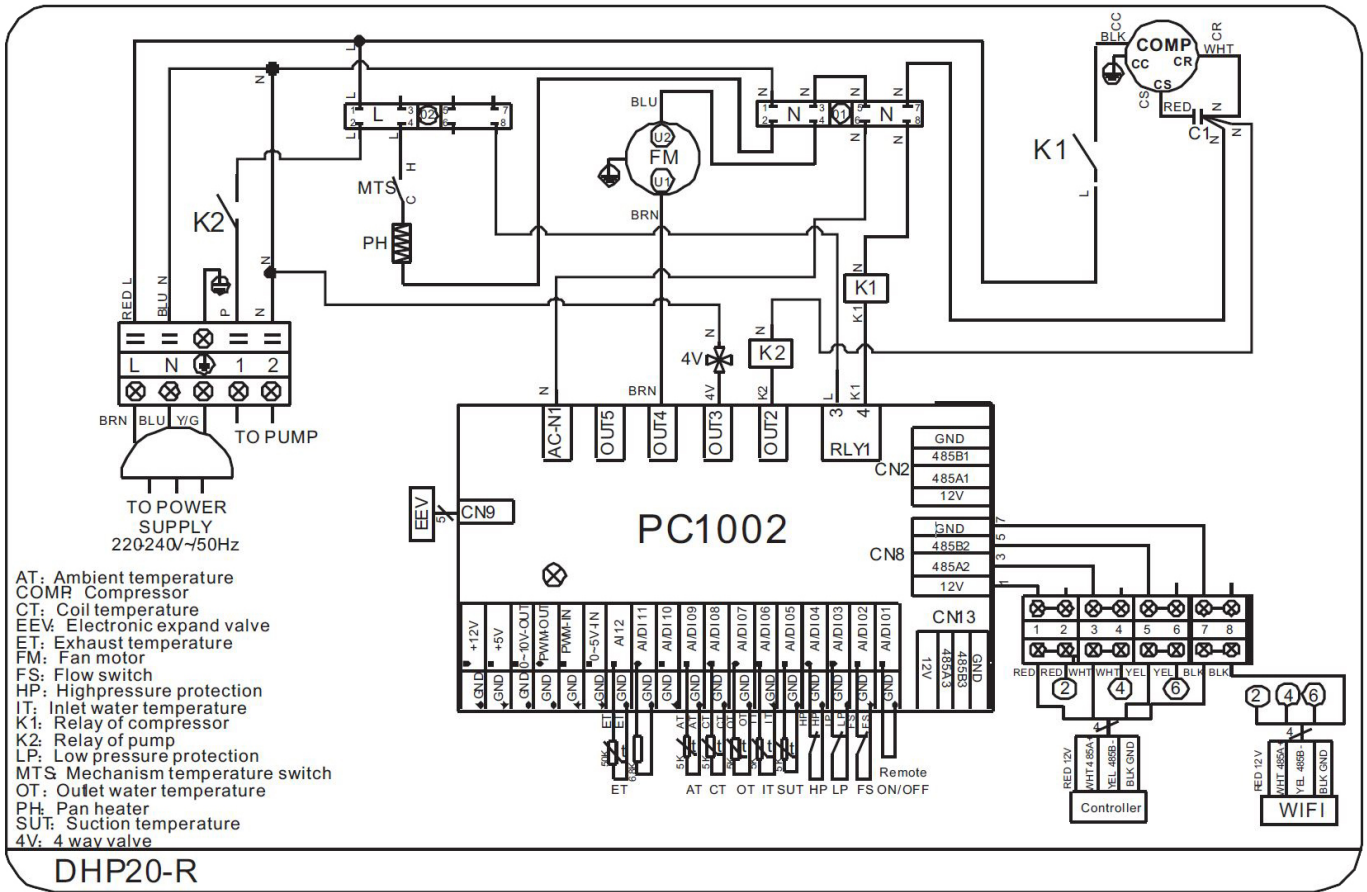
COMP
CC
CR
CS
BLK
WHT
RED
C1
K1
L
N
BLU
FM
U2
U1
BRN
MTS
H
C
PH
K2
RED L
BLU N
P
N
L
N
1
2
BRN BLU Y/G
TO PUMP
TO POWER SUPPLY 220-240V~/50Hz
4V
K2
K1
AC-N1
OUT5
OUT4
OUT3
OUT2
RLY1
3
4
GND
485B1
485A1
12V
CN2
EEV
CN9
PC1002
CN8
GND
485B2
485A2
12V
CN13
12V
485A3
485B3
GND
+12V
+5V
0~10V-OUT
PWM-OUT
PWM-IN
0~5V-IN
AI12
AI/DI11
AI/DI10
AI/DI09
AI/DI08
AI/DI07
AI/DI06
AI/DI05
AI/DI04
AI/DI03
AI/DI02
AI/DI01
GND
ET
AT
CT
OT
IT
SUT
HP
LP
FS
Remote ON/OFF
1 2 3 4 5 6 7 8
RED RED WHT WHT YEL YEL BLK BLK
2
4
6
RED 12V
WHT 485A
YEL 485B
BLK GND
Controller
WIFI

AT: Ambient temperature
COMP: Compressor
CT: Coil temperature
EEV: Electronic expand valve
ET: Exhaust temperature
FM: Fan motor
FS: Flow switch
HP: Highpressure protection
IT: Inlet water temperature
K1: Relay of compressor
K2: Relay of pump
LP: Low pressure protection
MTS: Mechanism temperature switch
OT: Outlet water temperature
PH: Pan heater
SUT: Suction temperature
4V: 4 way valve
DHP20-R